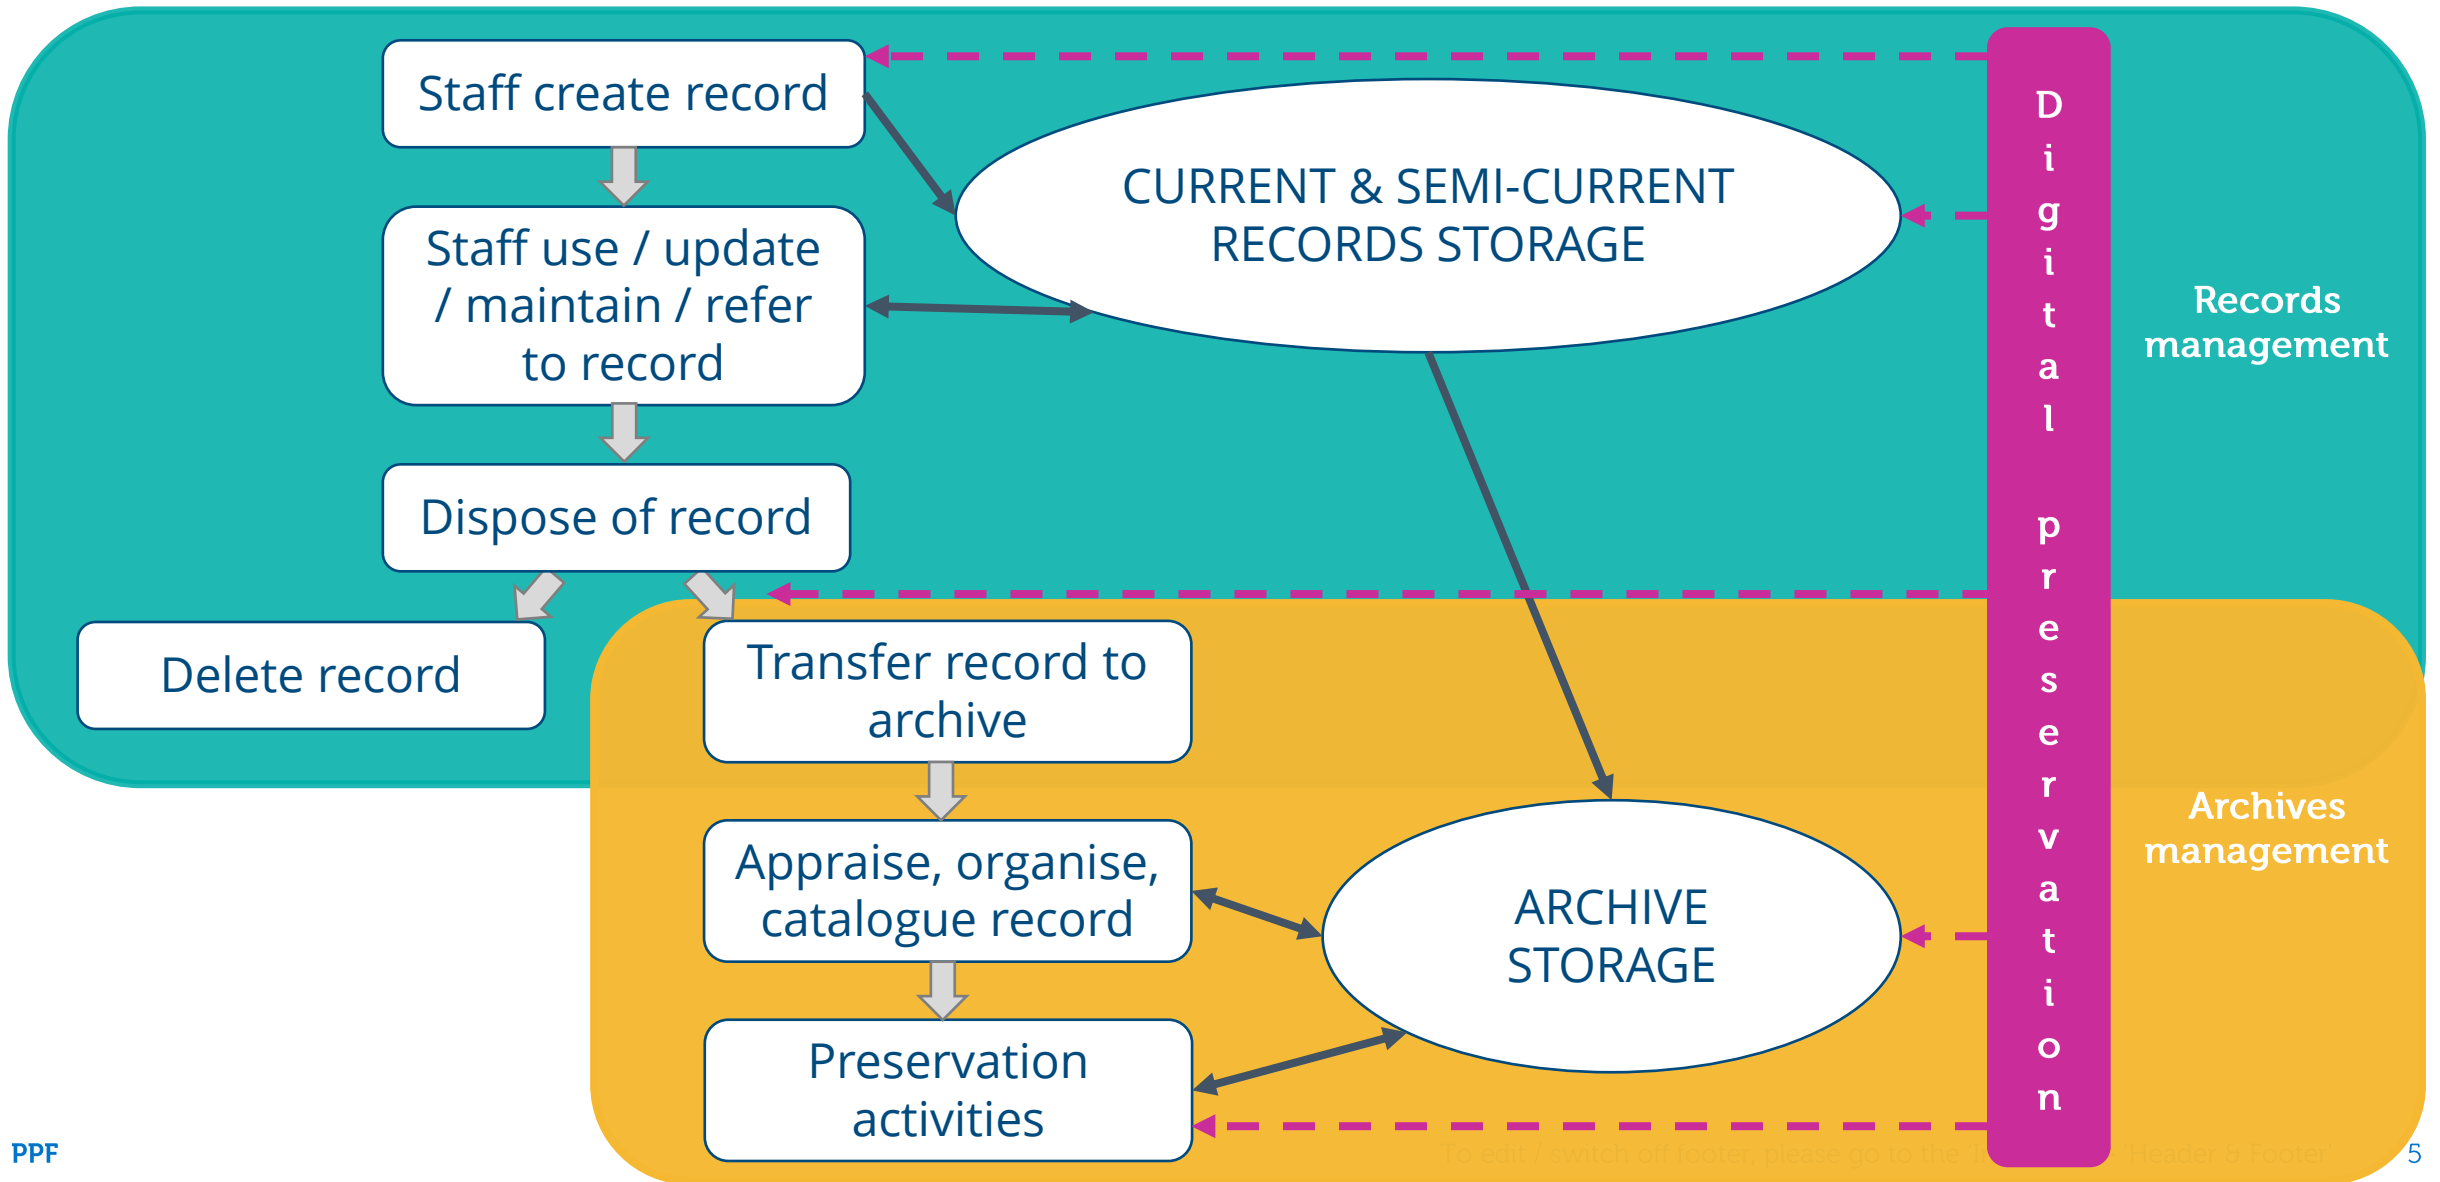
Staff create record

Staff use / update / maintain / refer to record

Dispose of record

Delete record

CURRENT & SEMI-CURRENT RECORDS STORAGE

Digital preservation

Records management

Transfer record to archive

Appraise, organise, catalogue record

Preservation activities

ARCHIVE STORAGE

Archives management

PPF

To edit / switch off footer, please go to the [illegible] Header & Footer

5